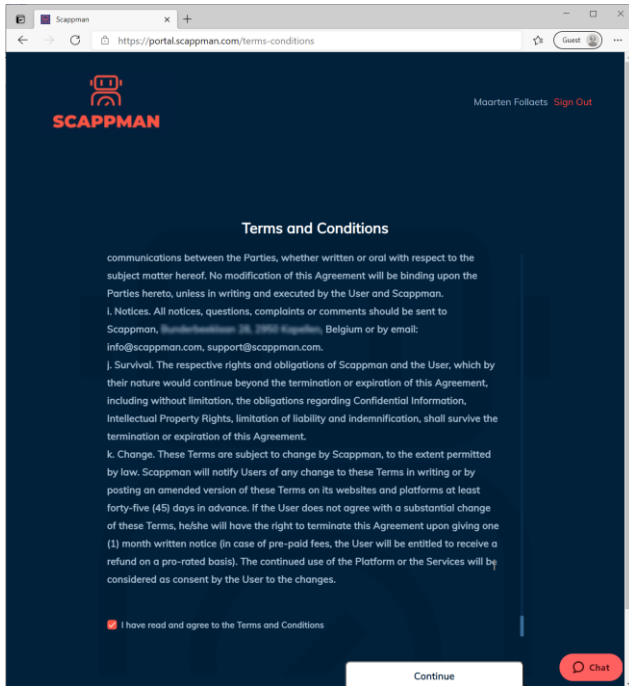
Scappman
https://portal.scappman.com/terms-conditions
Guest

SCAPPMAN

Maarten Follaets Sign Out

Terms and Conditions

communications between the Parties, whether written or oral with respect to the subject matter hereof. No modification of this Agreement will be binding upon the Parties hereto, unless in writing and executed by the User and Scappman.
i. Notices. All notices, questions, complaints or comments should be sent to Scappman, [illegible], Belgium or by email: info@scappman.com, support@scappman.com.
j. Survival. The respective rights and obligations of Scappman and the User, which by their nature would continue beyond the termination or expiration of this Agreement, including without limitation, the obligations regarding Confidential Information, Intellectual Property Rights, limitation of liability and indemnification, shall survive the termination or expiration of this Agreement.
k. Change. These Terms are subject to change by Scappman, to the extent permitted by law. Scappman will notify Users of any change to these Terms in writing or by posting an amended version of these Terms on its websites and platforms at least forty-five (45) days in advance. If the User does not agree with a substantial change of these Terms, he/she will have the right to terminate this Agreement upon giving one (1) month written notice (in case of pre-paid fees, the User will be entitled to receive a refund on a pro-rated basis). The continued use of the Platform or the Services will be considered as consent by the User to the changes.

I have read and agree to the Terms and Conditions

Continue

Chat